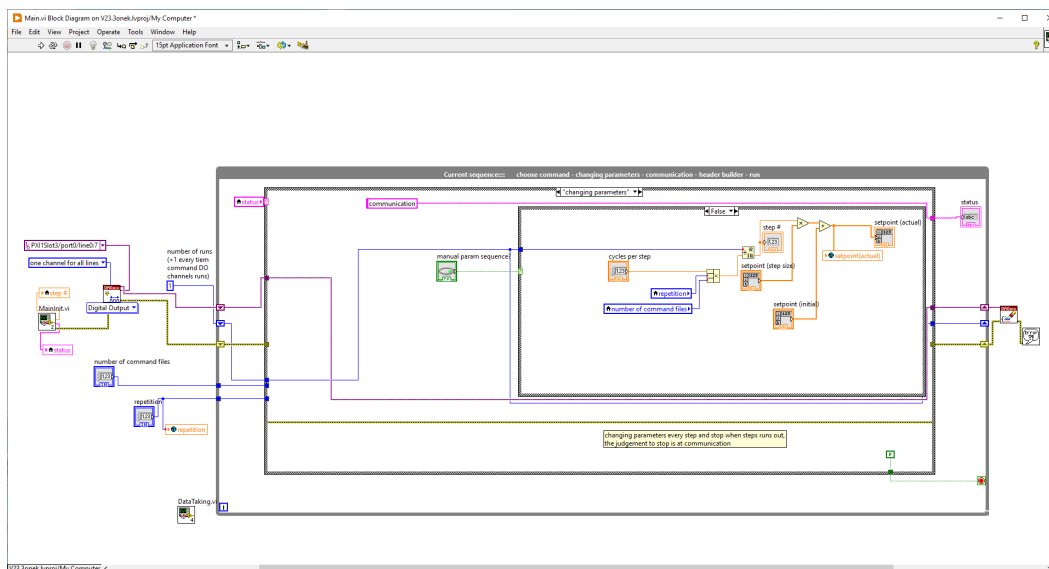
Main.vi Block Diagram on V23.3onek.lvproj/My Computer *

File Edit View Project Operate Tools Window Help

15pt Application Font

Current sequence:::: choose command - changing parameters - communication - header builder - run

"changing parameters"

status

status

communication

False

step #

setpoint (actual)

manual param sequence?

cycles per step

setpoint (step size)

setpoint(actual)

repetition

number of command files

setpoint (initial)

PXI1Slot3/port0/line0:7

one channel for all lines

number of runs (+1 every tiem command DO channels runs)

step #

Digital Output

MainInit.vi

status

number of command files

repetition

repetition

changing parameters every step and stop when steps runs out, the judgement to stop is at communication

F

DataTaking.vi

i

V23.3onek.lvproj/My Computer